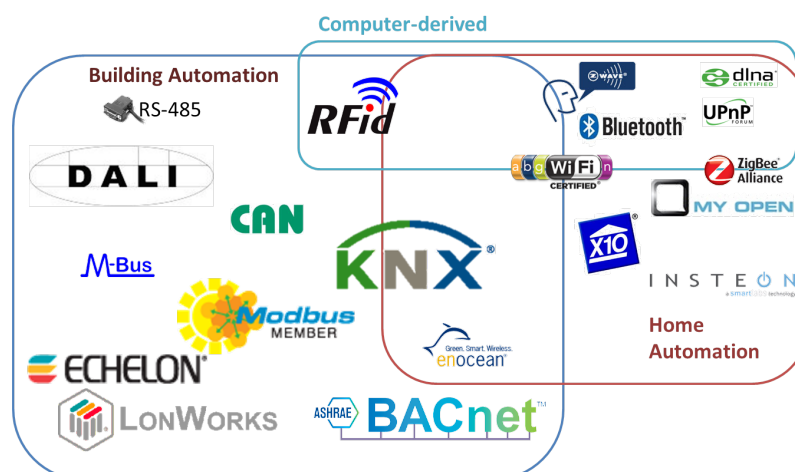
Computer-derived

Building Automation

RS-485

RFid

Z-WAVE

dlna CERTIFIED

UPnP FORUM

Bluetooth

DALI

a b g WiFi n CERTIFIED

ZigBee Alliance

CAN

MY OPEN

KNX

X10

M-Bus

INSTEON

a smartlabs technology

Modbus MEMBER

Home Automation

Green. Smart. Wireless. enocean

ECHELON

LONWORKS

ASHRAE BACnet